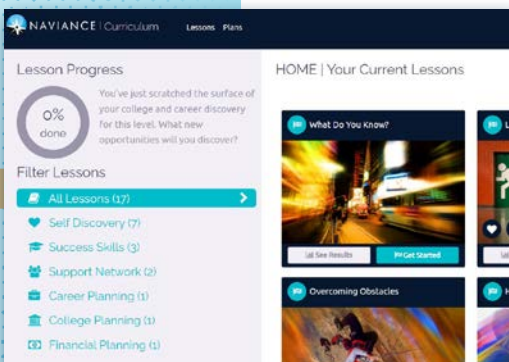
NAVIANCE | Curriculum Lessons Plans

Lesson Progress

0% done

You've just scratched the surface of your college and career discovery for this level. What new opportunities will you discover?

Filter Lessons

All Lessons (17)

Self Discovery (7)

Success Skills (3)

Support Network (2)

Career Planning (1)

College Planning (1)

Financial Planning (1)

HOME | Your Current Lessons

What Do You Know?

See Results

Get Started

Overcoming Obstacles

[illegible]